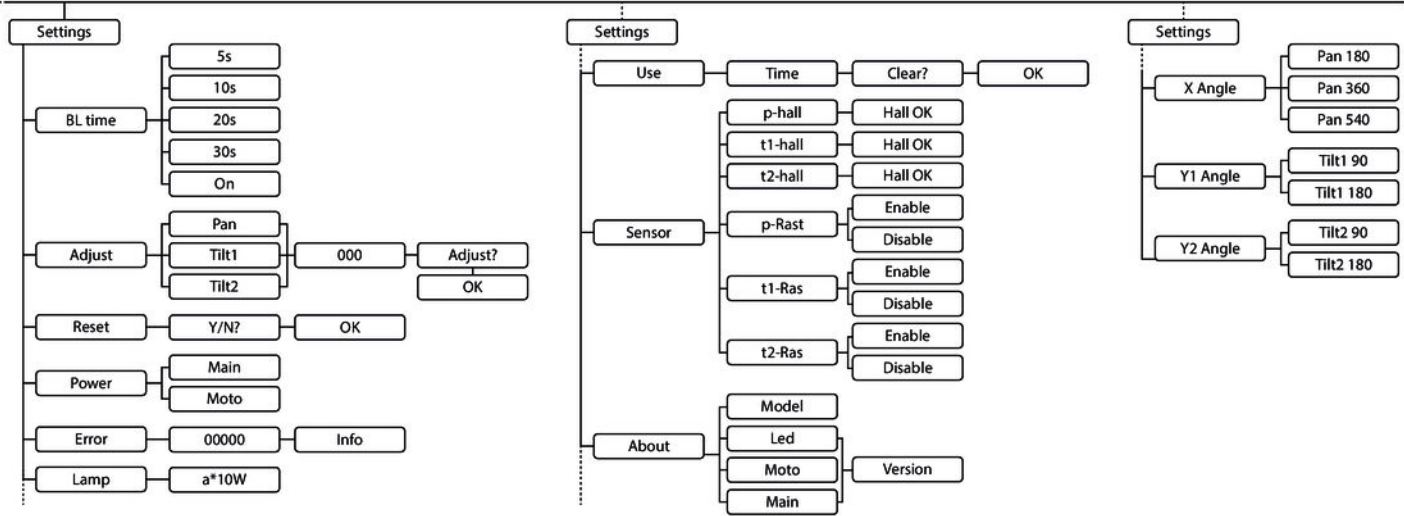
Settings

BL time
5s
10s
20s
30s
On

Adjust
Pan
Tilt1
Tilt2
000
Adjust?
OK

Reset
Y/N?
OK

Power
Main
Moto

Error
00000
Info

Lamp
a*10W

Settings

Use
Time
Clear?
OK

Sensor
p-hall
Hall OK
t1-hall
Hall OK
t2-hall
Hall OK
p-Rast
Enable
Disable
t1-Ras
Enable
Disable
t2-Ras
Enable
Disable

About
Model
Led
Moto
Main
Version

Settings

X Angle
Pan 180
Pan 360
Pan 540

Y1 Angle
Tilt1 90
Tilt1 180

Y2 Angle
Tilt2 90
Tilt2 180